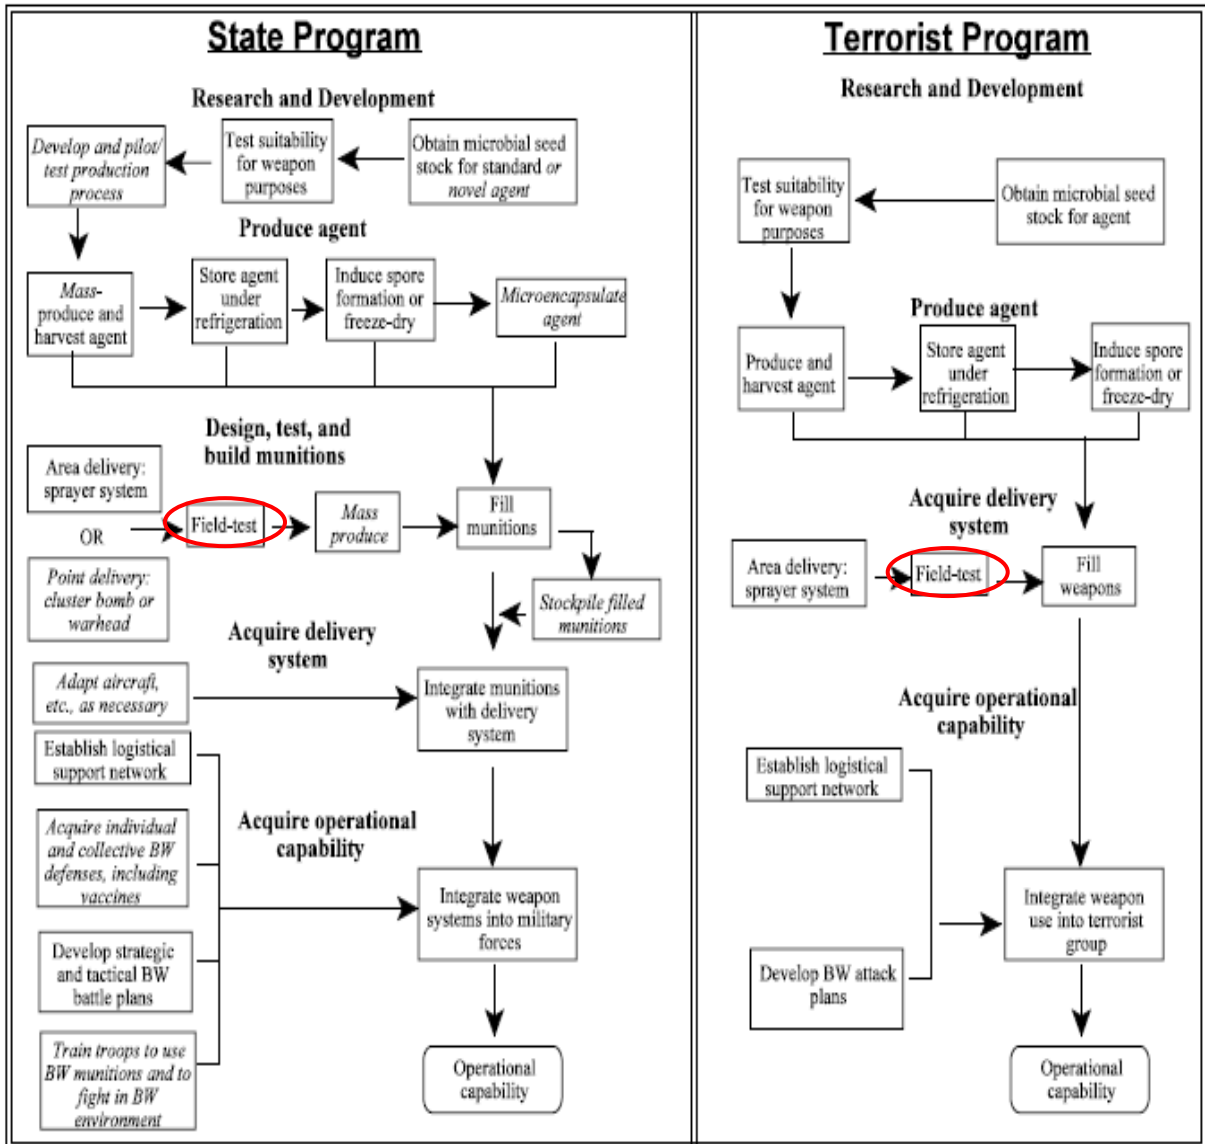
State Program

Research and Development

Develop and pilot/ test production process

Test suitability for weapon purposes

Obtain microbial seed stock for standard or novel agent

Produce agent

Mass-produce and harvest agent

Store agent under refrigeration

Induce spore formation or freeze-dry

Microencapsulate agent

Design, test, and build munitions

Area delivery: sprayer system

OR

Point delivery: cluster bomb or warhead

Field-test

Mass produce

Fill munitions

Stockpile filled munitions

Acquire delivery system

Adapt aircraft, etc., as necessary

Integrate munitions with delivery system

Establish logistical support network

Acquire individual and collective BW defenses, including vaccines

Develop strategic and tactical BW battle plans

Train troops to use BW munitions and to fight in BW environment

Acquire operational capability

Integrate weapon systems into military forces

Operational capability

Terrorist Program

Research and Development

Test suitability for weapon purposes

Obtain microbial seed stock for agent

Produce agent

Produce and harvest agent

Store agent under refrigeration

Induce spore formation or freeze-dry

Acquire delivery system

Area delivery: sprayer system

Field-test

Fill weapons

Acquire operational capability

Establish logistical support network

Develop BW attack plans

Integrate weapon use into terrorist group

Operational capability